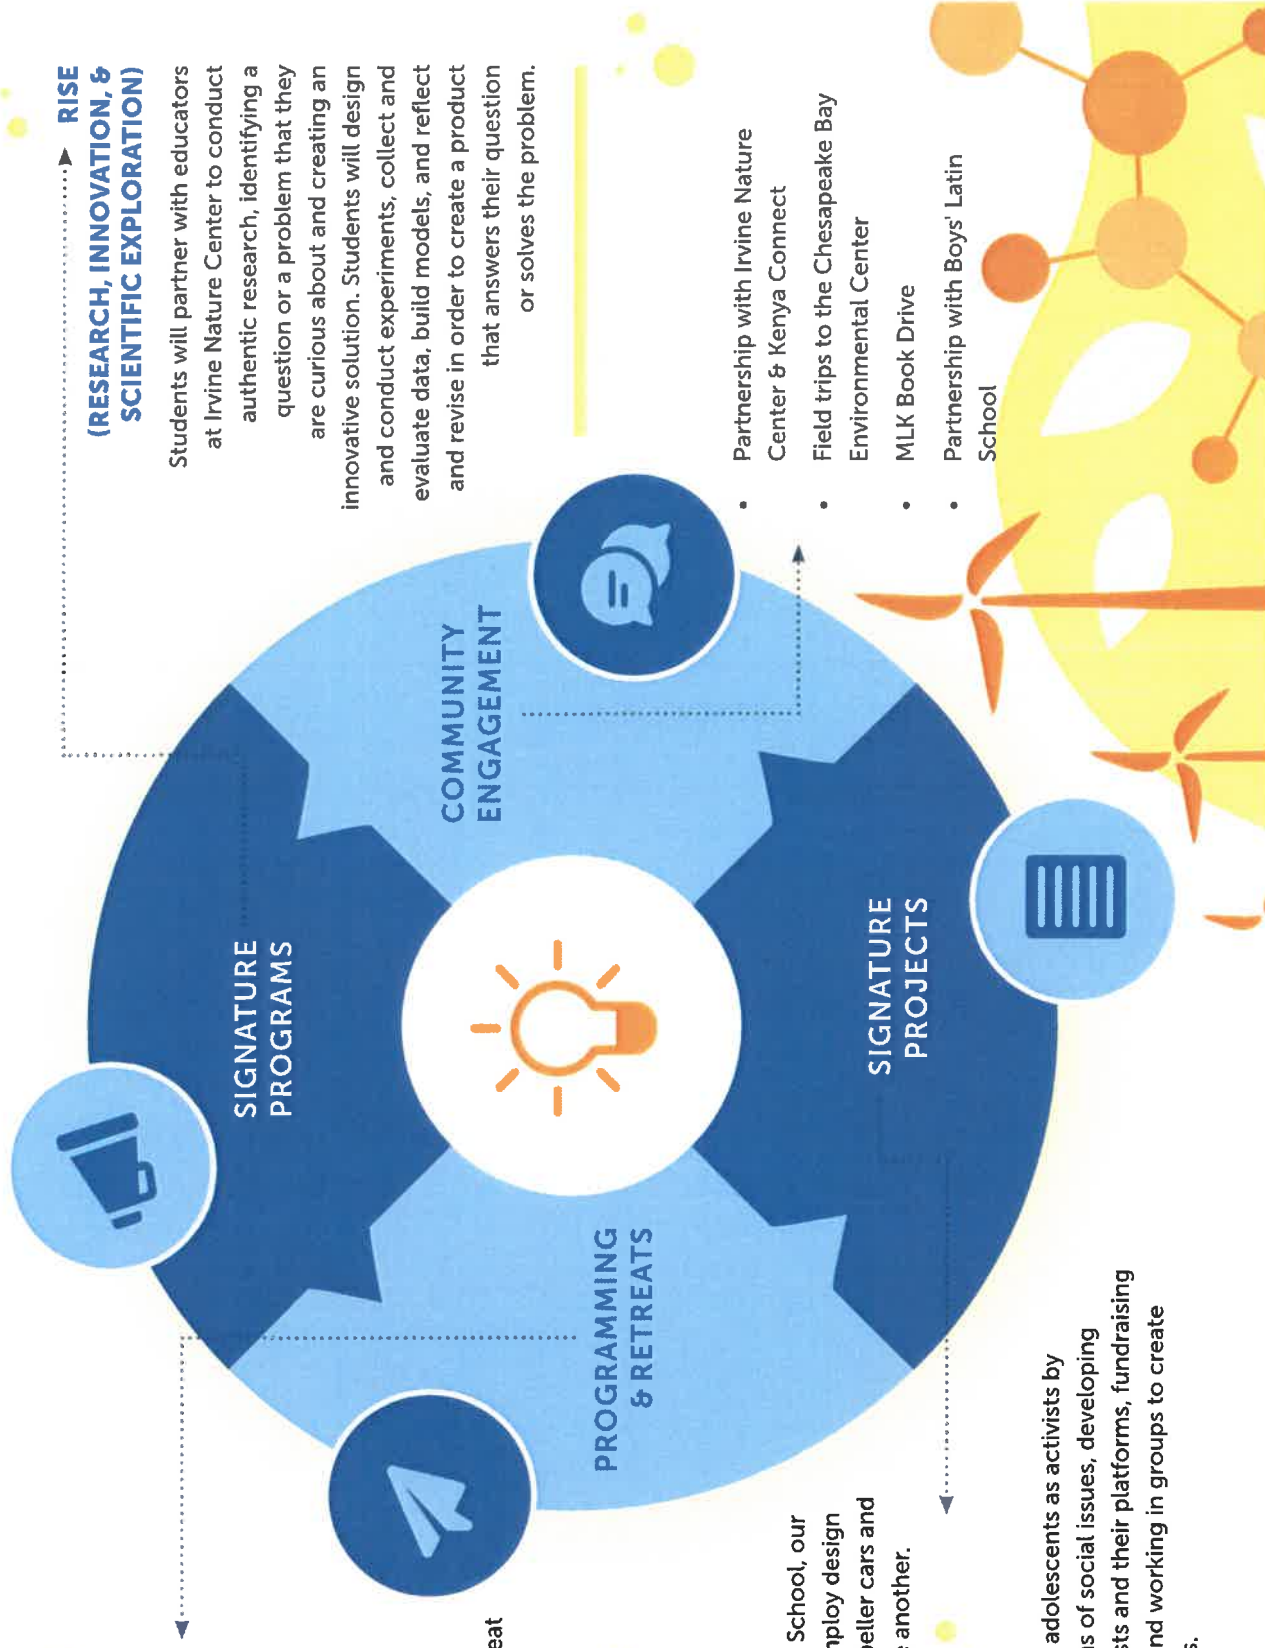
RISE
(RESEARCH, INNOVATION, & SCIENTIFIC EXPLORATION)

Students will partner with educators at Irvine Nature Center to conduct authentic research, identifying a question or a problem that they are curious about and creating an innovative solution. Students will design and conduct experiments, collect and evaluate data, build models, and reflect and revise in order to create a product that answers their question or solves the problem.

- Partnership with Irvine Nature Center & Kenya Connect
- Field trips to the Chesapeake Bay Environmental Center
- MLK Book Drive
- Partnership with Boys' Latin School

COMMUNITY ENGAGEMENT

SIGNATURE PROGRAMS

SIGNATURE PROJECTS

PROGRAMMING & RETREATS

eat

School, our
nploy design
peller cars and
another.

adolescents as activists by
s of social issues, developing
sts and their platforms, fundraising
nd working in groups to create
s.